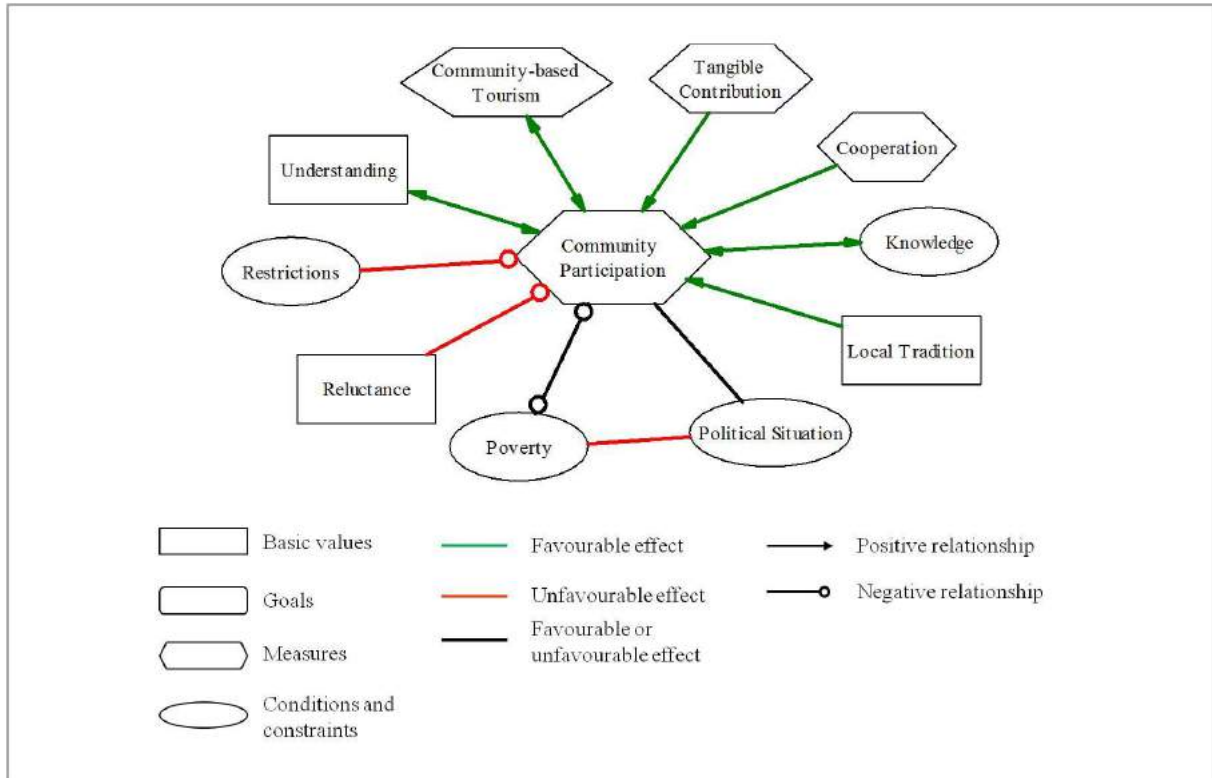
Community-based Tourism

Tangible Contribution

Cooperation

Understanding

Community Participation

Knowledge

Restrictions

Local Tradition

Reluctance

Poverty

Political Situation

Basic values

Goals

Measures

Conditions and constraints

Favourable effect

Unfavourable effect

Favourable or unfavourable effect

Positive relationship

Negative relationship